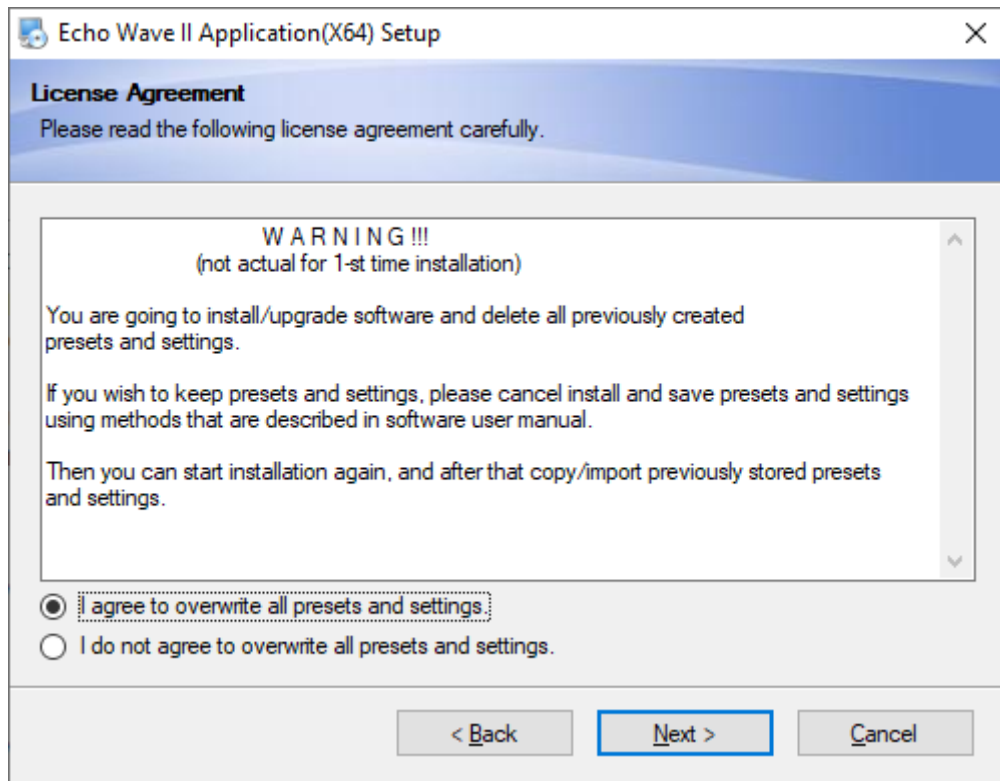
Echo Wave II Application(X64) Setup

License Agreement

Please read the following license agreement carefully.

W A R N I N G !!!
(not actual for 1-st time installation)

You are going to install/upgrade software and delete all previously created presets and settings.

If you wish to keep presets and settings, please cancel install and save presets and settings using methods that are described in software user manual.

Then you can start installation again, and after that copy/import previously stored presets and settings.

I agree to overwrite all presets and settings.

I do not agree to overwrite all presets and settings.

< Back

Next >

Cancel